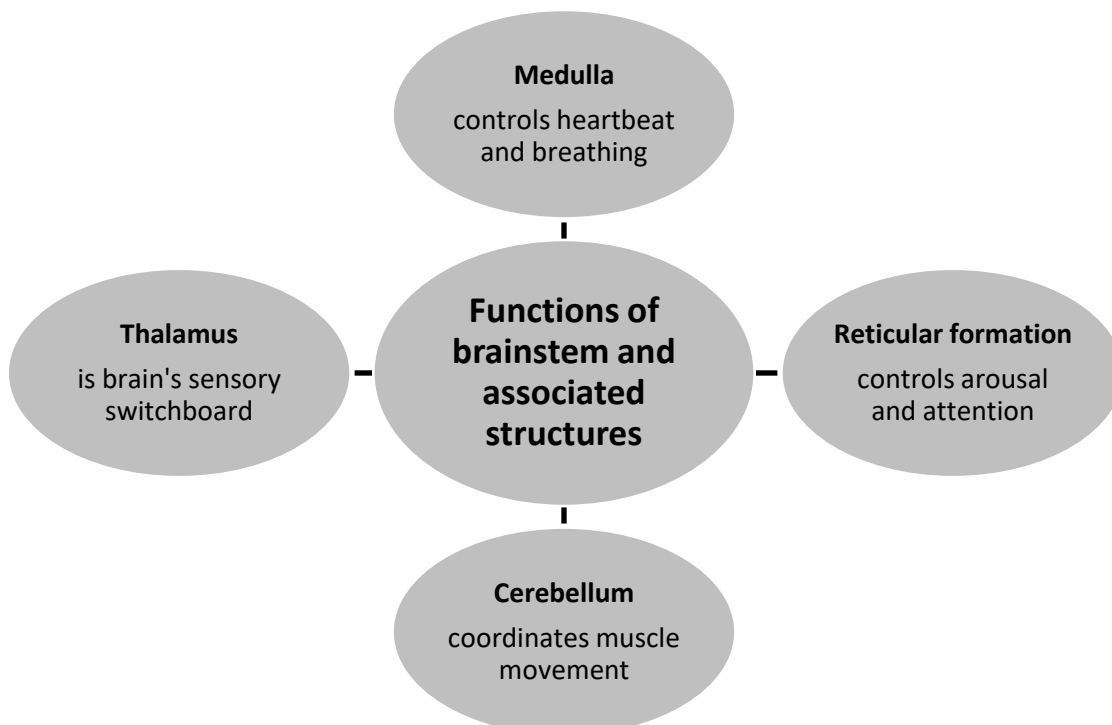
**Medulla**

controls heartbeat and breathing

**Thalamus**

is brain's sensory switchboard

**Functions of brainstem and associated structures**

**Reticular formation**

controls arousal and attention

**Cerebellum**

coordinates muscle movement